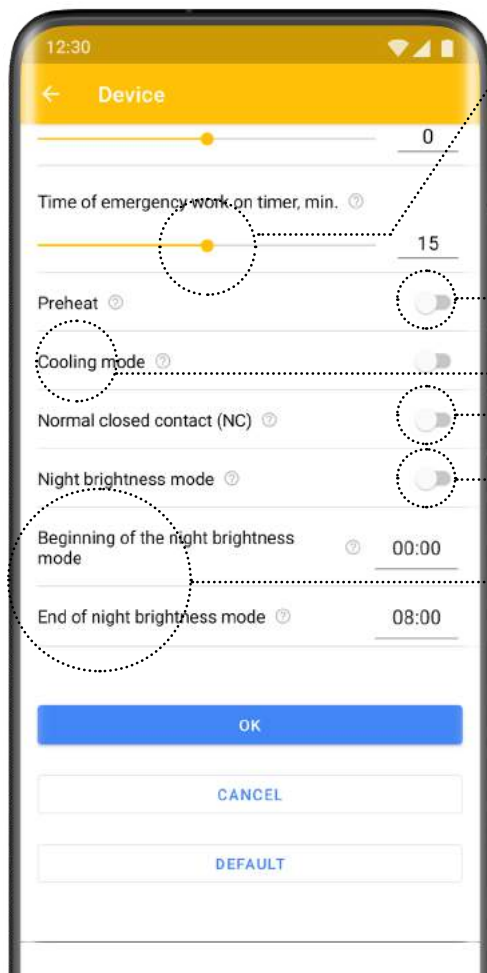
12:30

← Device

0

Time of emergency work on timer, min.

15

Preheat

Cooling mode

Normal closed contact (NC)

Night brightness mode

Beginning of the night brightness mode

00:00

End of night brightness mode

08:00

OK

CANCEL

DEFAULT